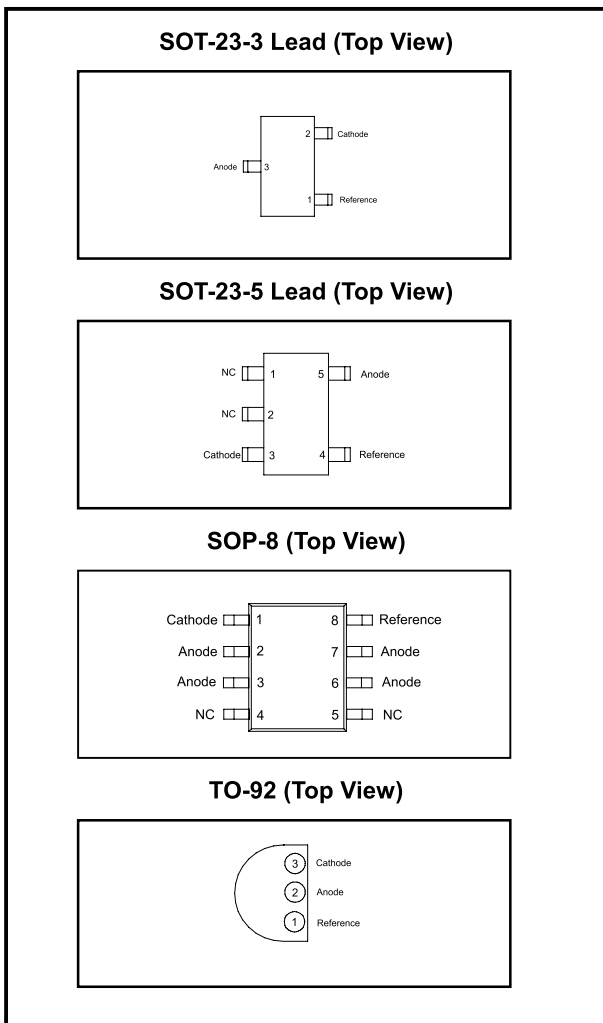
SOT-23-3 Lead (Top View)

2 Cathode
Anode 3
1 Reference

SOT-23-5 Lead (Top View)

NC 1
5 Anode
NC 2
Cathode 3
4 Reference

SOP-8 (Top View)

Cathode 1
8 Reference
Anode 2
7 Anode
Anode 3
6 Anode
NC 4
5 NC

TO-92 (Top View)

3 Cathode
2 Anode
1 Reference